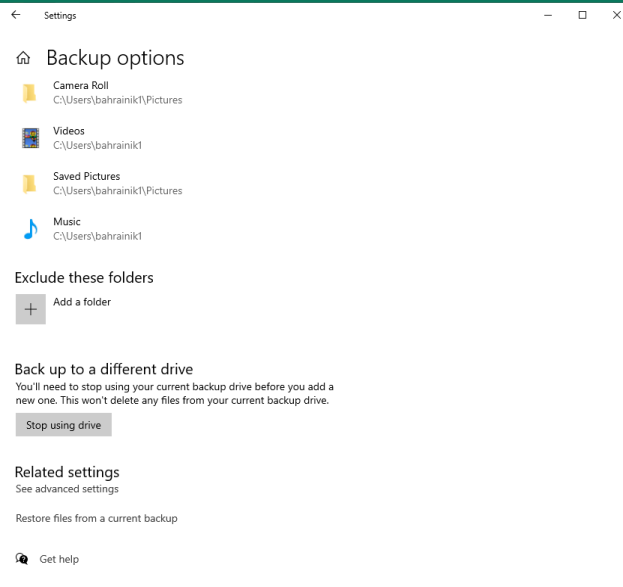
Settings

Backup options

Camera Roll
C:\Users\bahrainik1\Pictures

Videos
C:\Users\bahrainik1

Saved Pictures
C:\Users\bahrainik1\Pictures

Music
C:\Users\bahrainik1

Exclude these folders

Add a folder

Back up to a different drive

You'll need to stop using your current backup drive before you add a new one. This won't delete any files from your current backup drive.

Stop using drive

Related settings

See advanced settings

Restore files from a current backup

Get help